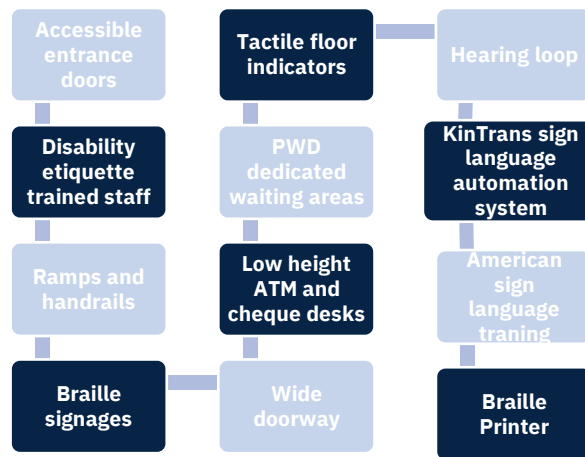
Accessible entrance doors

Disability etiquette trained staff

Ramps and handrails

Braille signages

Tactile floor indicators

PWD dedicated waiting areas

Low height ATM and cheque desks

Wide doorway

Hearing loop

KinTrans sign language automation system

American sign language traning

Braille Printer